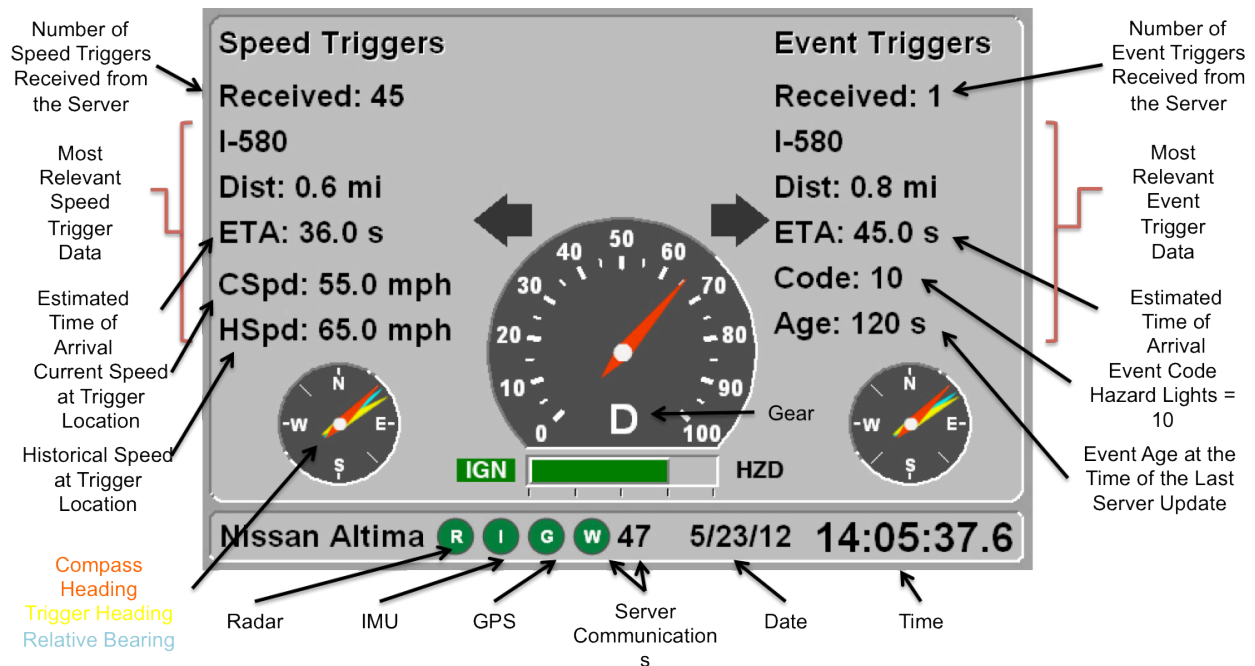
Number of Speed Triggers Received from the Server

Most Relevant Speed Trigger Data

Estimated Time of Arrival

Current Speed at Trigger Location

Historical Speed at Trigger Location

Compass Heading
Trigger Heading
Relative Bearing

Speed Triggers
Received: 45
I-580
Dist: 0.6 mi
ETA: 36.0 s
CSpd: 55.0 mph
HSpd: 65.0 mph

Event Triggers
Received: 1
I-580
Dist: 0.8 mi
ETA: 45.0 s
Code: 10
Age: 120 s

N
W
E
S

0
10
20
30
40
50
60
70
80
90
100
D

N
W
E
S

IGN
HZD

Gear

Number of Event Triggers Received from the Server

Most Relevant Event Trigger Data

Estimated Time of Arrival

Event Code Hazard Lights = 10

Event Age at the Time of the Last Server Update

Nissan Altima R I G W 47 5/23/12 14:05:37.6

Radar
IMU
GPS
Server Communications
Date
Time